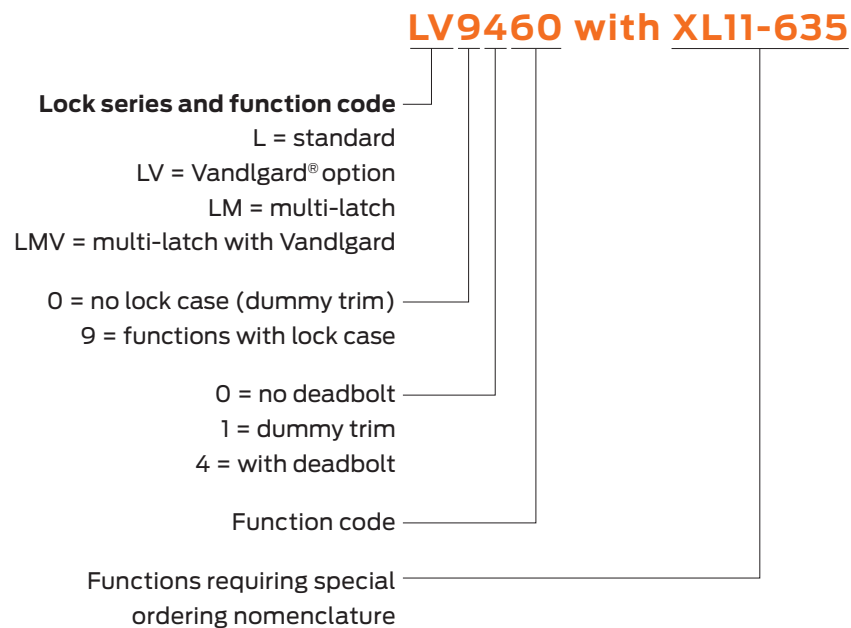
LV9460 with XL11-635

**Lock series and function code**
L = standard
LV = Vandlgard® option
LM = multi-latch
LMV = multi-latch with Vandlgard

0 = no lock case (dummy trim)
9 = functions with lock case

0 = no deadbolt
1 = dummy trim
4 = with deadbolt

Function code

Functions requiring special ordering nomenclature